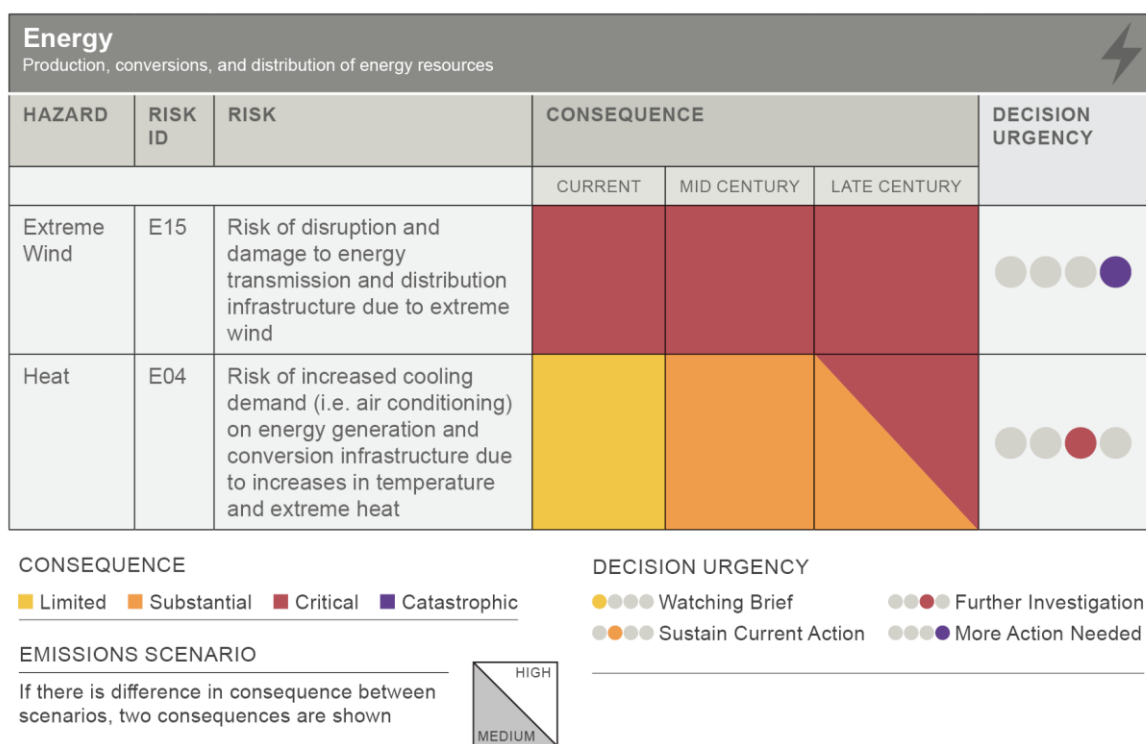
**Energy**
Production, conversions, and distribution of energy resources

| HAZARD | RISK ID | RISK | CONSEQUENCE CURRENT | CONSEQUENCE MID CENTURY | CONSEQUENCE LATE CENTURY | DECISION URGENCY |
|---|---|---|---|---|---|---|
| Extreme Wind | E15 | Risk of disruption and damage to energy transmission and distribution infrastructure due to extreme wind | | | | |
| Heat | E04 | Risk of increased cooling demand (i.e. air conditioning) on energy generation and conversion infrastructure due to increases in temperature and extreme heat | | | | |

CONSEQUENCE
Limited Substantial Critical Catastrophic

EMISSIONS SCENARIO
If there is difference in consequence between scenarios, two consequences are shown
HIGH
MEDIUM

DECISION URGENCY
Watching Brief
Sustain Current Action
Further Investigation
More Action Needed